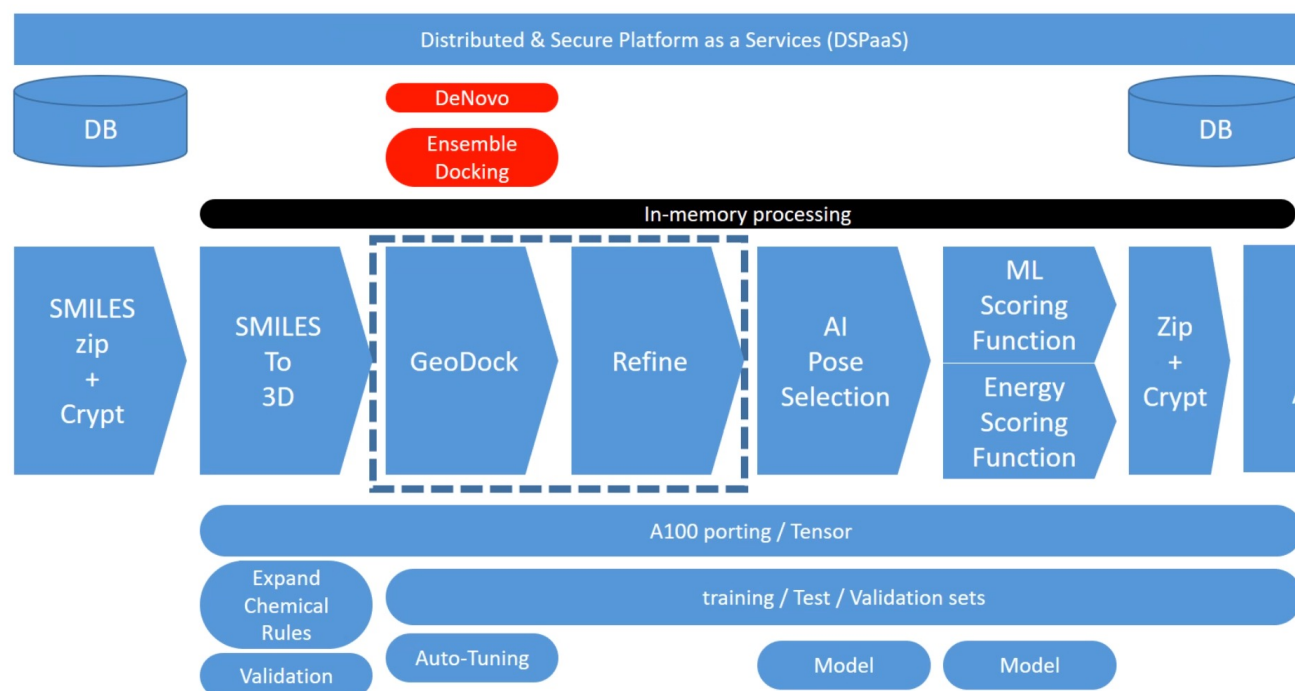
Distributed & Secure Platform as a Services (DSPaaS)

DB

DeNovo

Ensemble Docking

DB

In-memory processing

SMILES zip + Crypt

SMILES To 3D

GeoDock

Refine

AI Pose Selection

ML Scoring Function

Energy Scoring Function

Zip + Crypt

A100 porting / Tensor

Expand Chemical Rules

training / Test / Validation sets

Validation

Auto-Tuning

Model

Model